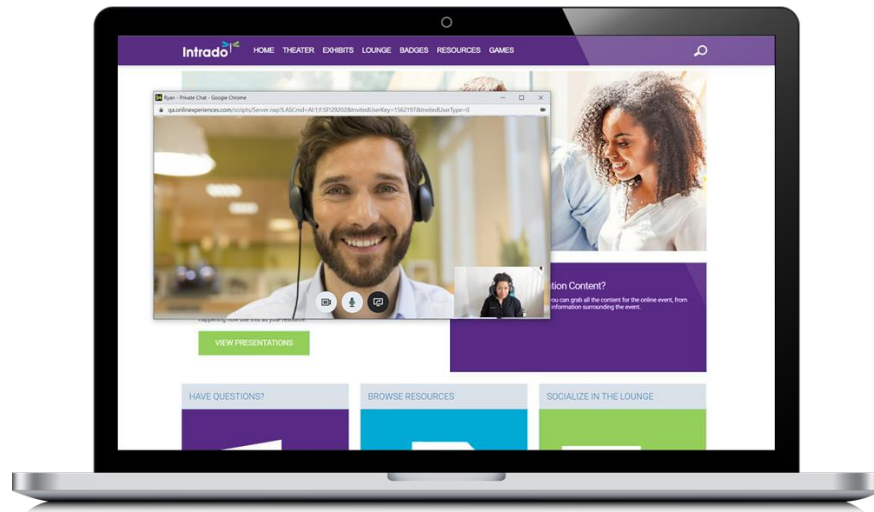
Intrado HOME THEATER EXHIBITS LOUNGE BADGES RESOURCES GAMES

Ryan - Private Chat - Google Chrome

qa.onlinexperiences.com/scripts/Server.nxp?LASCmd=AI:1;F:SF!29202&InvitedUserKey=15621978InvitedUserType=0

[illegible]tion Content?

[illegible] you can grab all the content for the online event, from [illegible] information surrounding the event.

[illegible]

VIEW PRESENTATIONS

HAVE QUESTIONS?

BROWSE RESOURCES

SOCIALIZE IN THE LOUNGE